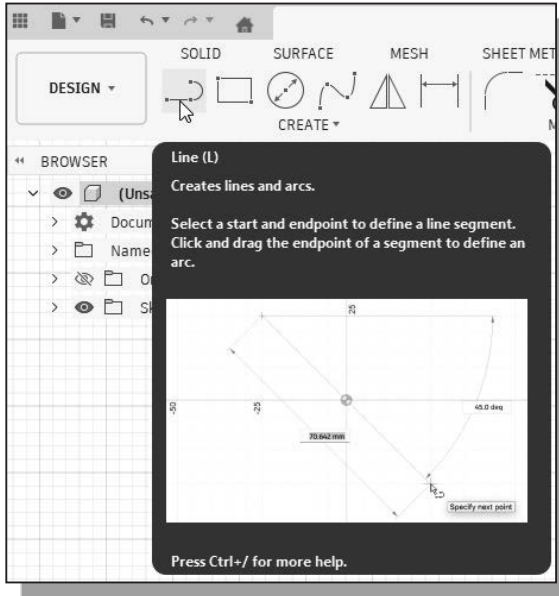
SOLID SURFACE MESH SHEET MET

DESIGN ▾

CREATE ▾

BROWSER

(Uns

Docum

Name

O

S

Line (L)

Creates lines and arcs.

Select a start and endpoint to define a line segment. Click and drag the endpoint of a segment to define an arc.

25

-50

-25

45.0 deg

70.642 mm

Specify next point

Press Ctrl+/ for more help.